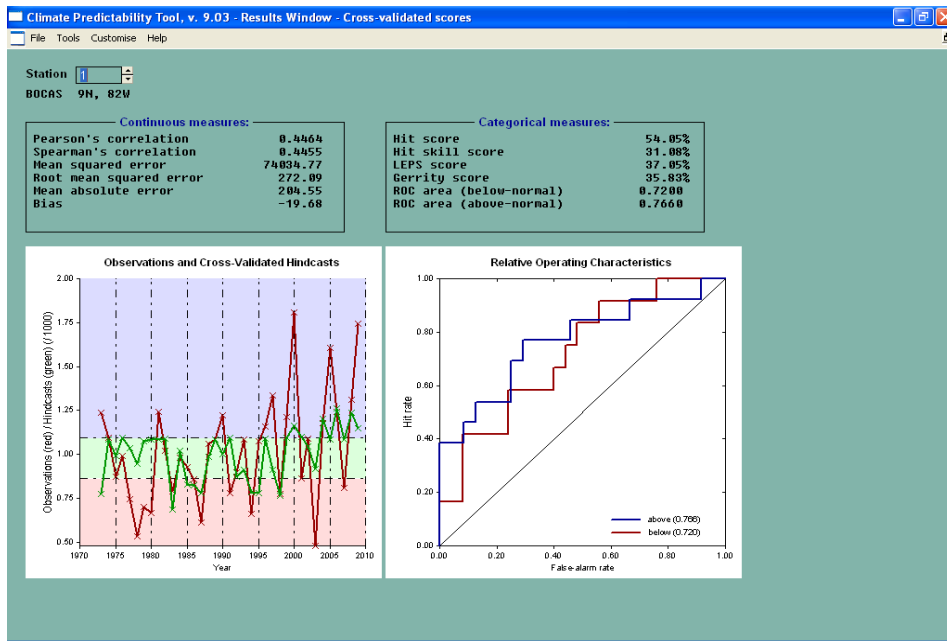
Climate Predictability Tool, v. 9.03 - Results Window - Cross-validated scores

File Tools Customise Help

Station 1
BOCAS 9N, 82W

Continuous measures:

| | |
|---|---|
| Pearson's correlation | 0.4464 |
| Spearman's correlation | 0.4455 |
| Mean squared error | 74034.77 |
| Root mean squared error | 272.09 |
| Mean absolute error | 204.55 |
| Bias | -19.68 |

Categorical measures:

| | |
|---|---|
| Hit score | 54.05% |
| Hit skill score | 31.08% |
| LEPS score | 37.05% |
| Gerrity score | 35.83% |
| ROC area (below-normal) | 0.7200 |
| ROC area (above-normal) | 0.7660 |

Observations and Cross-Validated Hindcasts

Observations (red) / Hindcasts (green) (/ 1000)

2.00
1.75
1.50
1.25
1.00
0.75
0.50

1970 1975 1980 1985 1990 1995 2000 2005 2010
Year

Relative Operating Characteristics

Hit rate

1.00
0.80
0.60
0.40
0.20
0.00

0.00 0.20 0.40 0.60 0.80 1.00
False-alarm rate

above (0.766)
below (0.720)